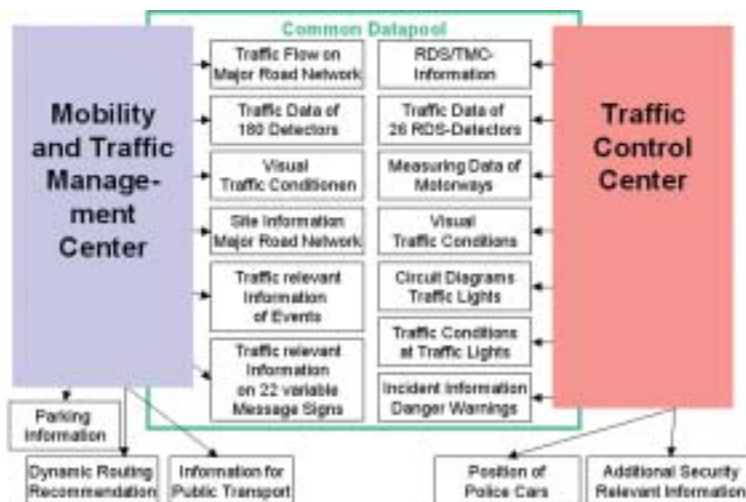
Common Datapool

Mobility and Traffic Management Center

Traffic Flow on Major Road Network

Traffic Data of 180 Detectors

Visual Traffic Conditionen

Site Information Major Road Network

Traffic relevant Information of Events

Traffic relevant Information on 22 variable Message Signs

RDS/TMC-Information

Traffic Data of 26 RDS-Detectors

Measuring Data of Motorways

Visual Traffic Conditions

Circuit Diagrams Traffic Lights

Traffic Conditions at Traffic Lights

Incident Information Danger Warnings

Traffic Control Center

Parking Information

Dynamic Routing Recommendation

Information for Public Transport

Position of Police Cars

Additional Security Relevant Information